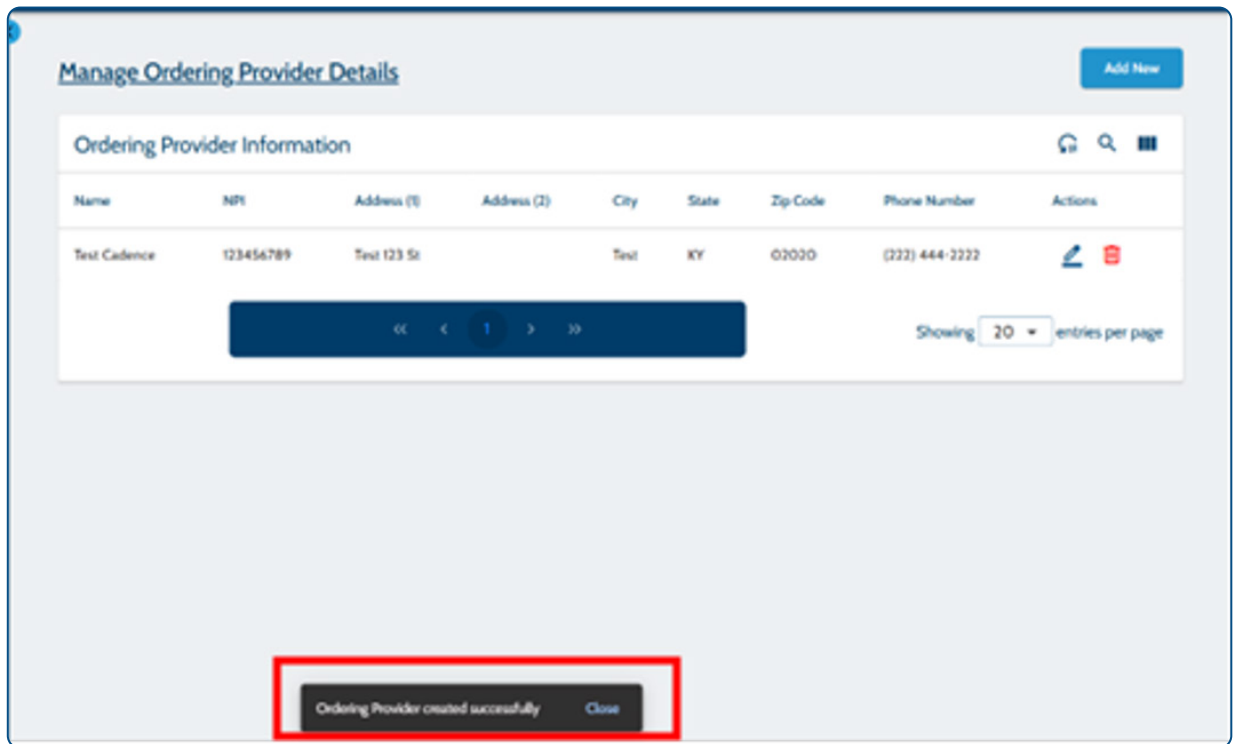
Manage Ordering Provider Details

Add New

Ordering Provider Information

| Name | NPI | Address (1) | Address (2) | City | State | Zip Code | Phone Number | Actions |
|---|---|---|---|---|---|---|---|---|
| Test Cadence | 123456789 | Test 123 St | | Test | KY | 02020 | (222) 444-2222 | |

« ‹ 1 › »

Showing 20 entries per page

Ordering Provider created successfully Close